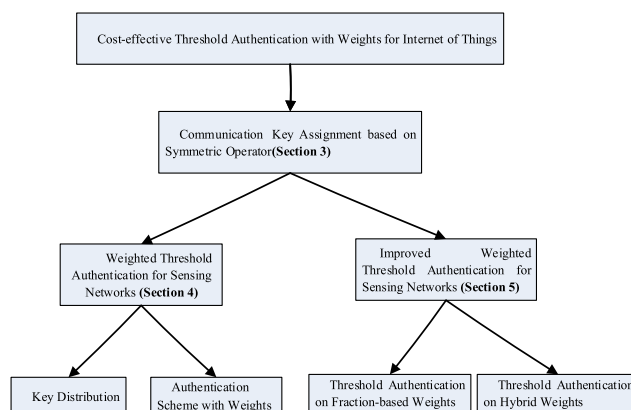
Cost-effective Threshold Authentication with Weights for Internet of Things

Communication Key Assignment based on Symmetric Operator**(Section 3)**

Weighted Threshold Authentication for Sensing Networks **(Section 4)**

Improved Weighted Threshold Authentication for Sensing Networks **(Section 5)**

Key Distribution

Authentication Scheme with Weights

Threshold Authentication on Fraction-based Weights

Threshold Authenticatio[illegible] on Hybrid Weights